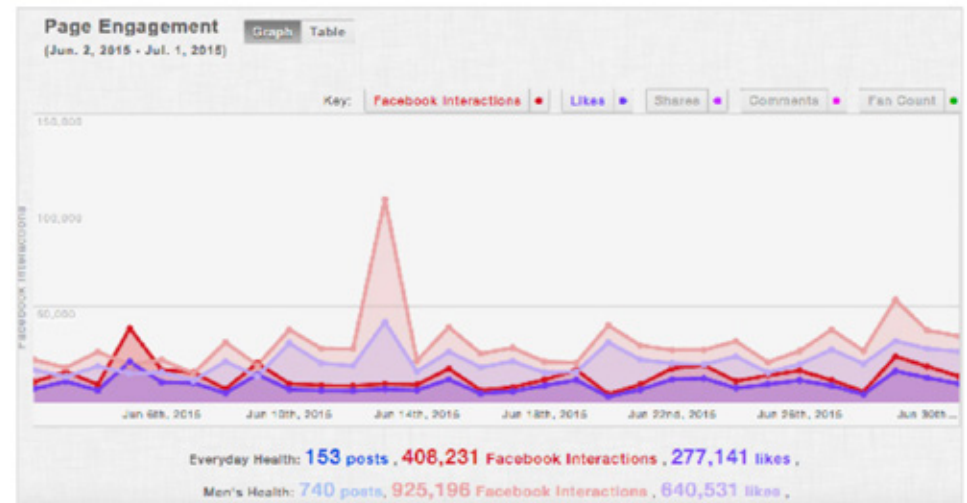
Page Engagement
(Jun. 2, 2015 - Jul. 1, 2015)

Graph Table

Key: Facebook Interactions Likes Shares Comments Fan Count

150,000
100,000
50,000

Facebook Interactions

Jun 6th, 2015 Jun 10th, 2015 Jun 14th, 2015 Jun 18th, 2015 Jun 22nd, 2015 Jun 26th, 2015 Jun 30th...

Everyday Health: 153 posts, 408,231 Facebook Interactions, 277,141 likes,

Men's Health: 740 posts, 925,196 Facebook Interactions, 640,531 likes,